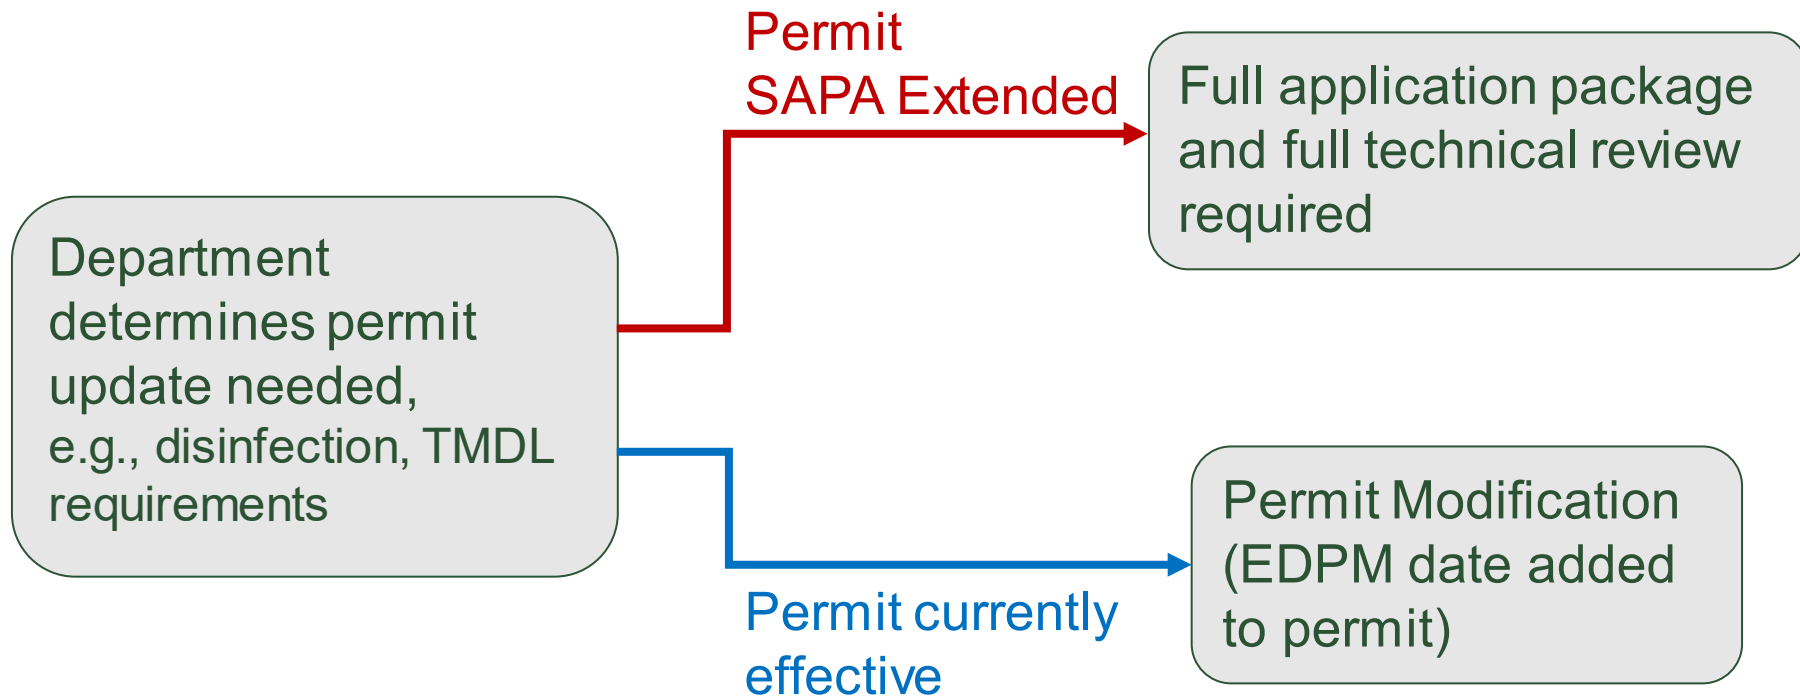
Department determines permit update needed, e.g., disinfection, TMDL requirements

Permit SAPA Extended

Full application package and full technical review required

Permit currently effective

Permit Modification (EDPM date added to permit)